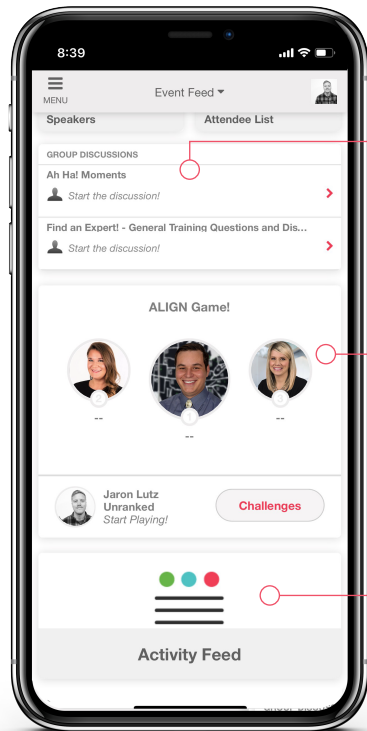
8:39

MENU

Event Feed

Speakers

Attendee List

GROUP DISCUSSIONS

Ah Ha! Moments

Start the discussion!

Find an Expert! - General Training Questions and Dis...

Start the discussion!

ALIGN Game!

--

--

--

Jaron Lutz
Unranked
Start Playing!

Challenges

Activity Feed